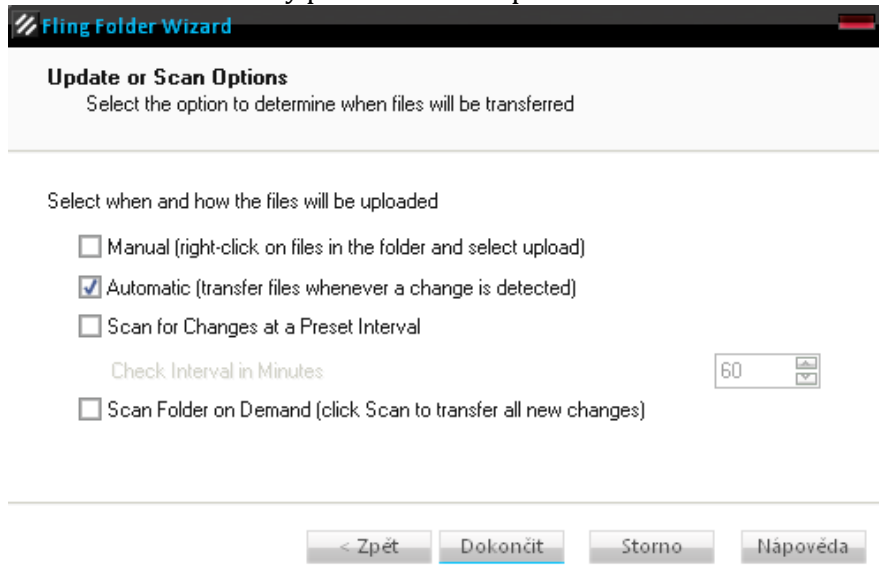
Fling Folder Wizard

Update or Scan Options
Select the option to determine when files will be transferred

Select when and how the files will be uploaded

Manual (right-click on files in the folder and select upload)

Automatic (transfer files whenever a change is detected)

Scan for Changes at a Preset Interval

Check Interval in Minutes 60

Scan Folder on Demand (click Scan to transfer all new changes)

< Zpět Dokončit Storno Nápověda